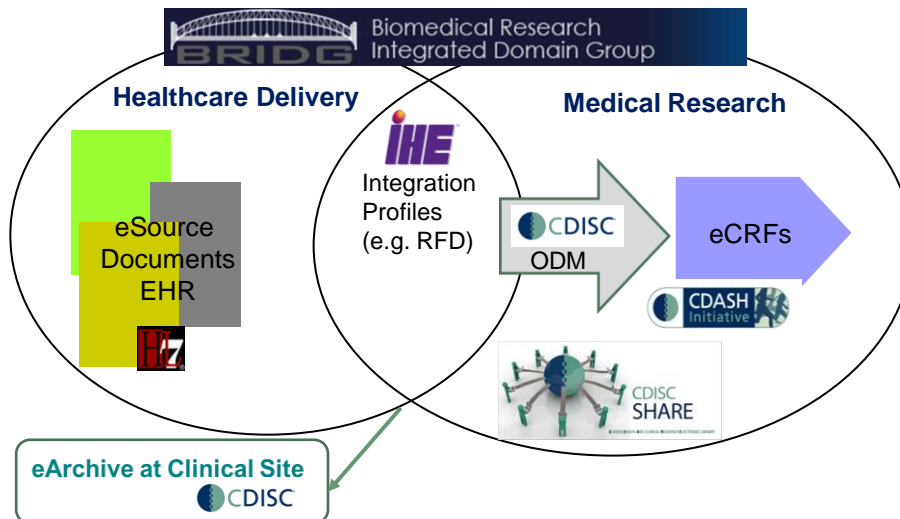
BRIDG Biomedical Research Integrated Domain Group

Healthcare Delivery

Medical Research

IHE

Integration Profiles (e.g. RFD)

eSource Documents EHR

HL7

CDISC

ODM

eCRFs

CDASH Initiative

CDISC SHARE

eArchive at Clinical Site

CDISC